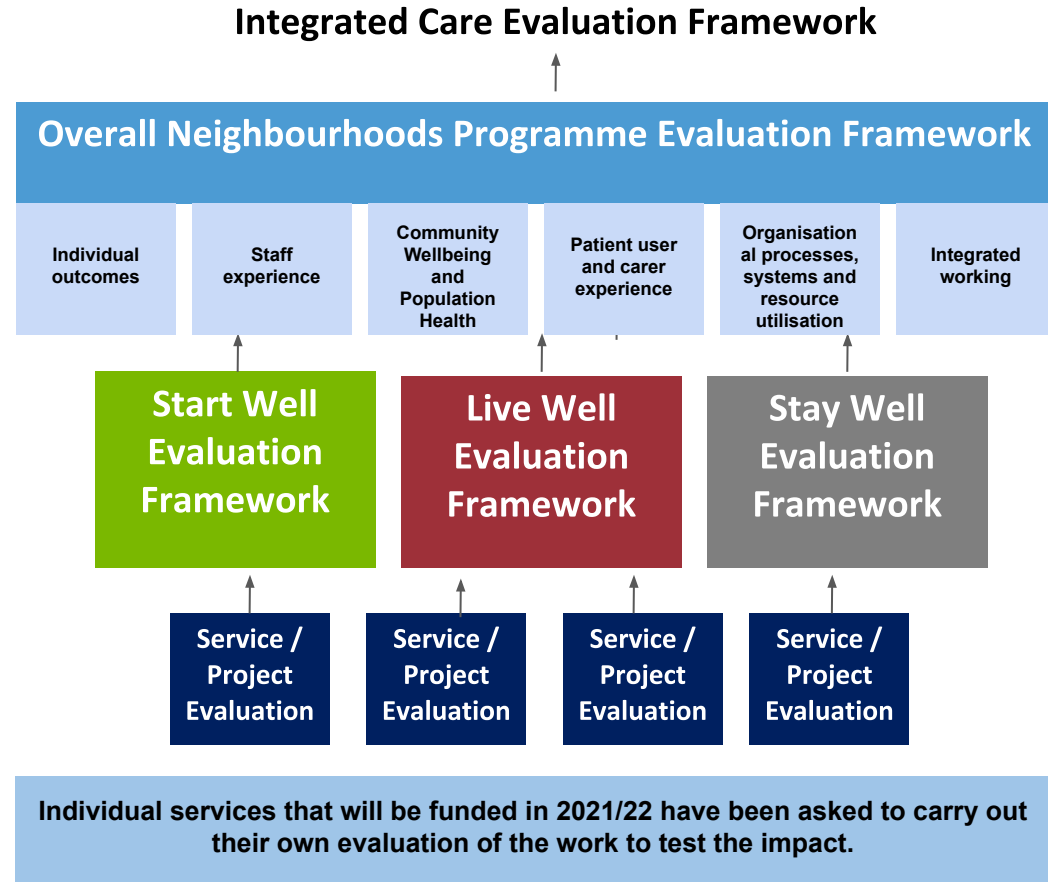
Integrated Care Evaluation Framework

Overall Neighbourhoods Programme Evaluation Framework

Individual outcomes

Staff experience

Community Wellbeing and Population Health

Patient user and carer experience

Organisation al processes, systems and resource utilisation

Integrated working

Start Well Evaluation Framework

Live Well Evaluation Framework

Stay Well Evaluation Framework

Service / Project Evaluation

Service / Project Evaluation

Service / Project Evaluation

Service / Project Evaluation

Individual services that will be funded in 2021/22 have been asked to carry out their own evaluation of the work to test the impact.